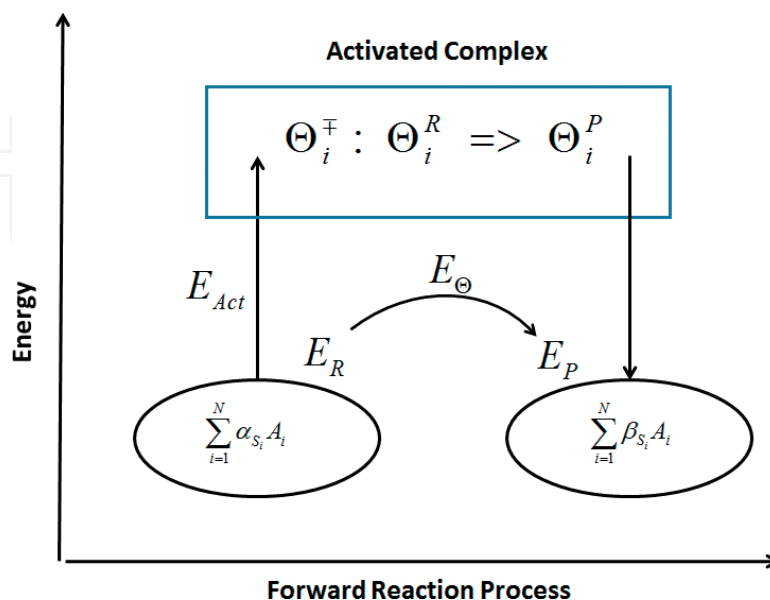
Activated Complex

$\Theta_i^{\mp} : \Theta_i^R => \Theta_i^P$

$E_{Act}$

$E_{\Theta}$

$E_R$

$E_P$

$\sum_{i=1}^{N} \alpha_{S_i} A_i$

$\sum_{i=1}^{N} \beta_{S_i} A_i$

Energy

Forward Reaction Process